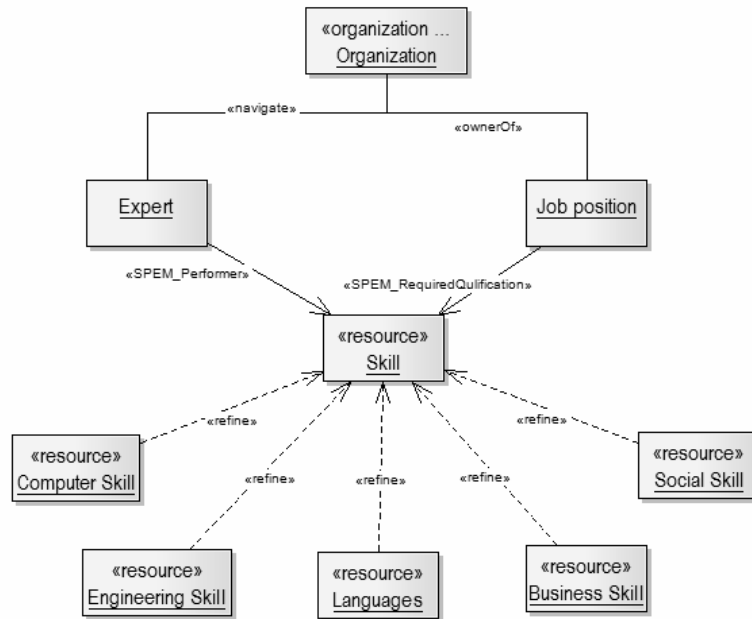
«organization ...
Organization

«navigate»

«ownerOf»

Expert

Job position

«SPEM_Performer»

«SPEM_RequiredQulification»

«resource»
Skill

«refine»

«refine»

«refine»

«refine»

«refine»

«refine»

«resource»
Computer Skill

«resource»
Social Skill

«resource»
Engineering Skill

«resource»
Languages

«resource»
Business Skill